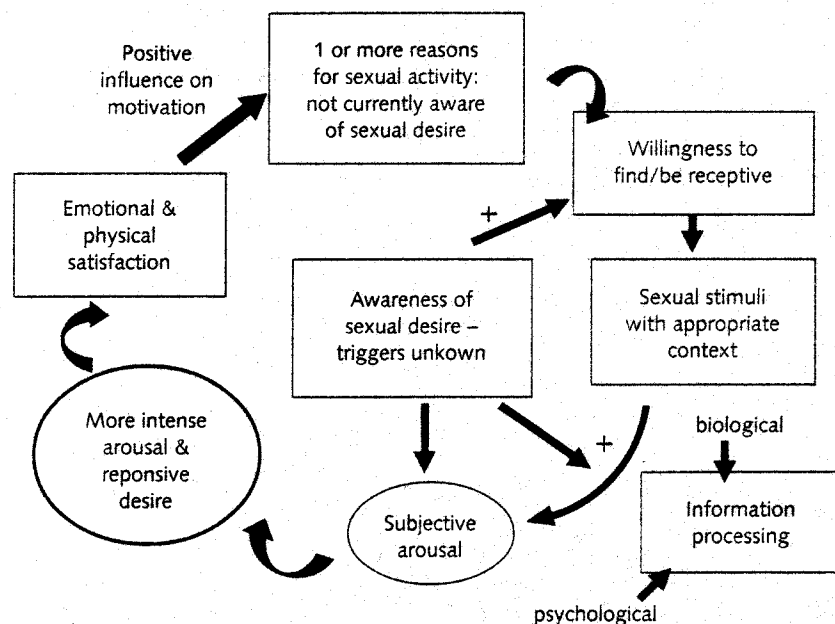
Positive influence on motivation

1 or more reasons for sexual activity: not currently aware of sexual desire

Willingness to find/be receptive

+

Emotional & physical satisfaction

Awareness of sexual desire – triggers unkown

Sexual stimuli with appropriate context

More intense arousal & reponsive desire

+

biological

Subjective arousal

Information processing

psychological